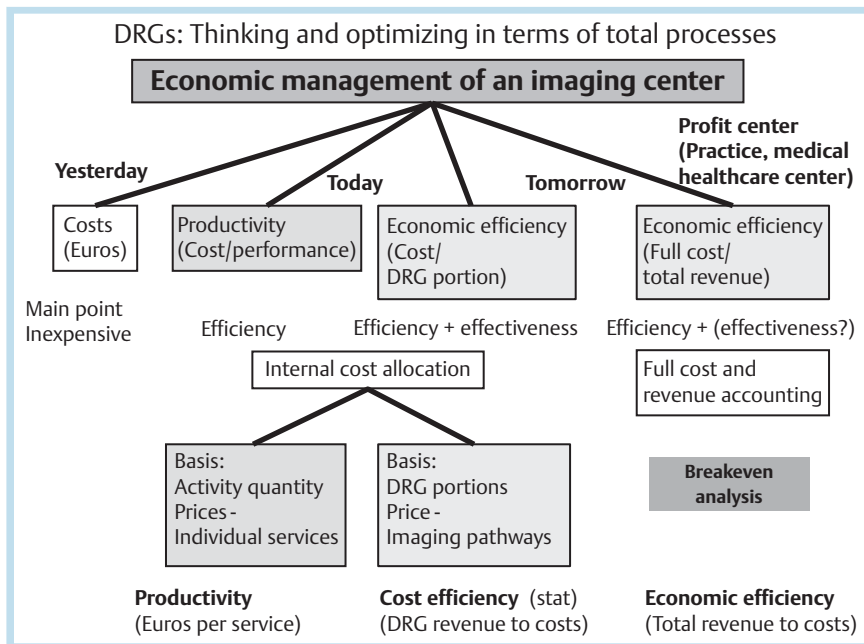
DRGs: Thinking and optimizing in terms of total processes

**Economic management of an imaging center**

**Yesterday**

**Today**

**Tomorrow**

**Profit center (Practice, medical healthcare center)**

Costs (Euros)

Productivity (Cost/performance)

Economic efficiency (Cost/ DRG portion)

Economic efficiency (Full cost/ total revenue)

Main point Inexpensive

Efficiency

Efficiency + effectiveness

Efficiency + (effectiveness?)

Internal cost allocation

Full cost and revenue accounting

Basis: Activity quantity Prices - Individual services

Basis: DRG portions Price - Imaging pathways

**Breakeven analysis**

**Productivity** (Euros per service)

**Cost efficiency** (stat) (DRG revenue to costs)

**Economic efficiency** (Total revenue to costs)